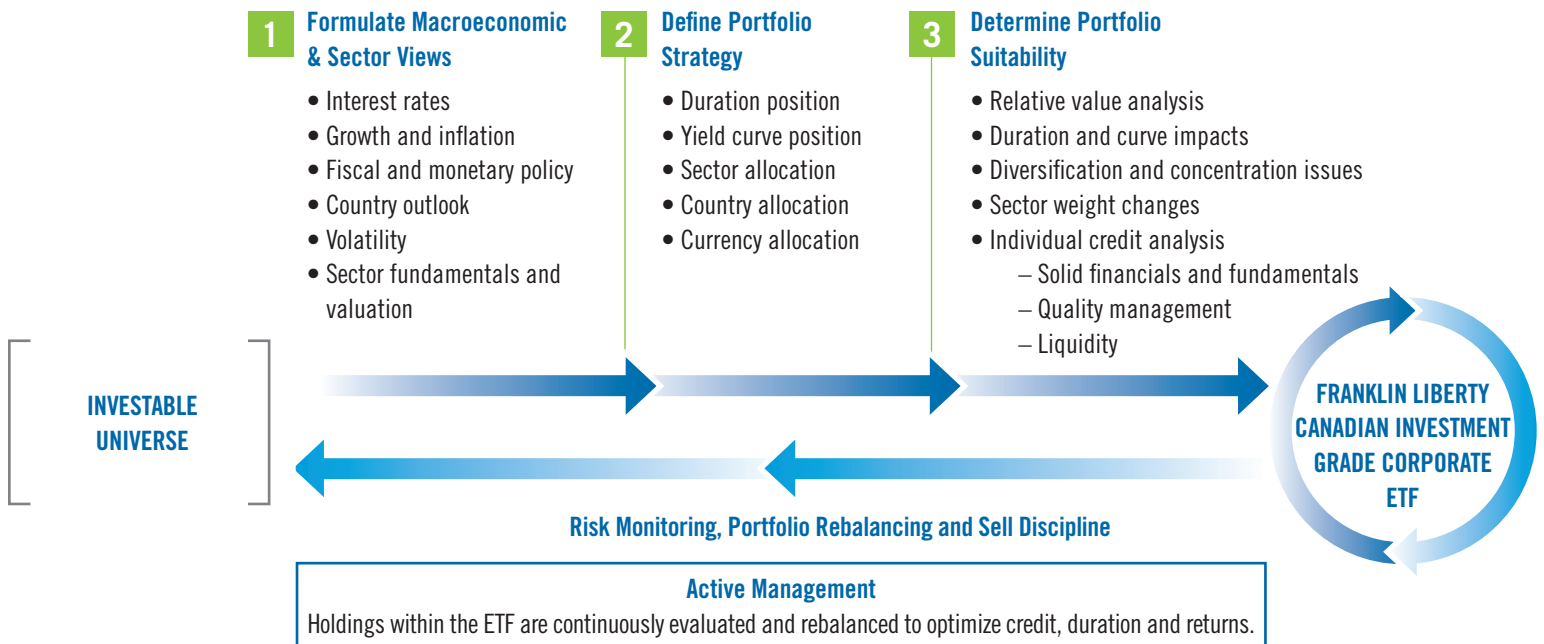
1 Formulate Macroeconomic & Sector Views

• Interest rates
• Growth and inflation
• Fiscal and monetary policy
• Country outlook
• Volatility
• Sector fundamentals and valuation

2 Define Portfolio Strategy

• Duration position
• Yield curve position
• Sector allocation
• Country allocation
• Currency allocation

3 Determine Portfolio Suitability

• Relative value analysis
• Duration and curve impacts
• Diversification and concentration issues
• Sector weight changes
• Individual credit analysis
– Solid financials and fundamentals
– Quality management
– Liquidity

INVESTABLE UNIVERSE

FRANKLIN LIBERTY CANADIAN INVESTMENT GRADE CORPORATE ETF

Risk Monitoring, Portfolio Rebalancing and Sell Discipline

Active Management
Holdings within the ETF are continuously evaluated and rebalanced to optimize credit, duration and returns.